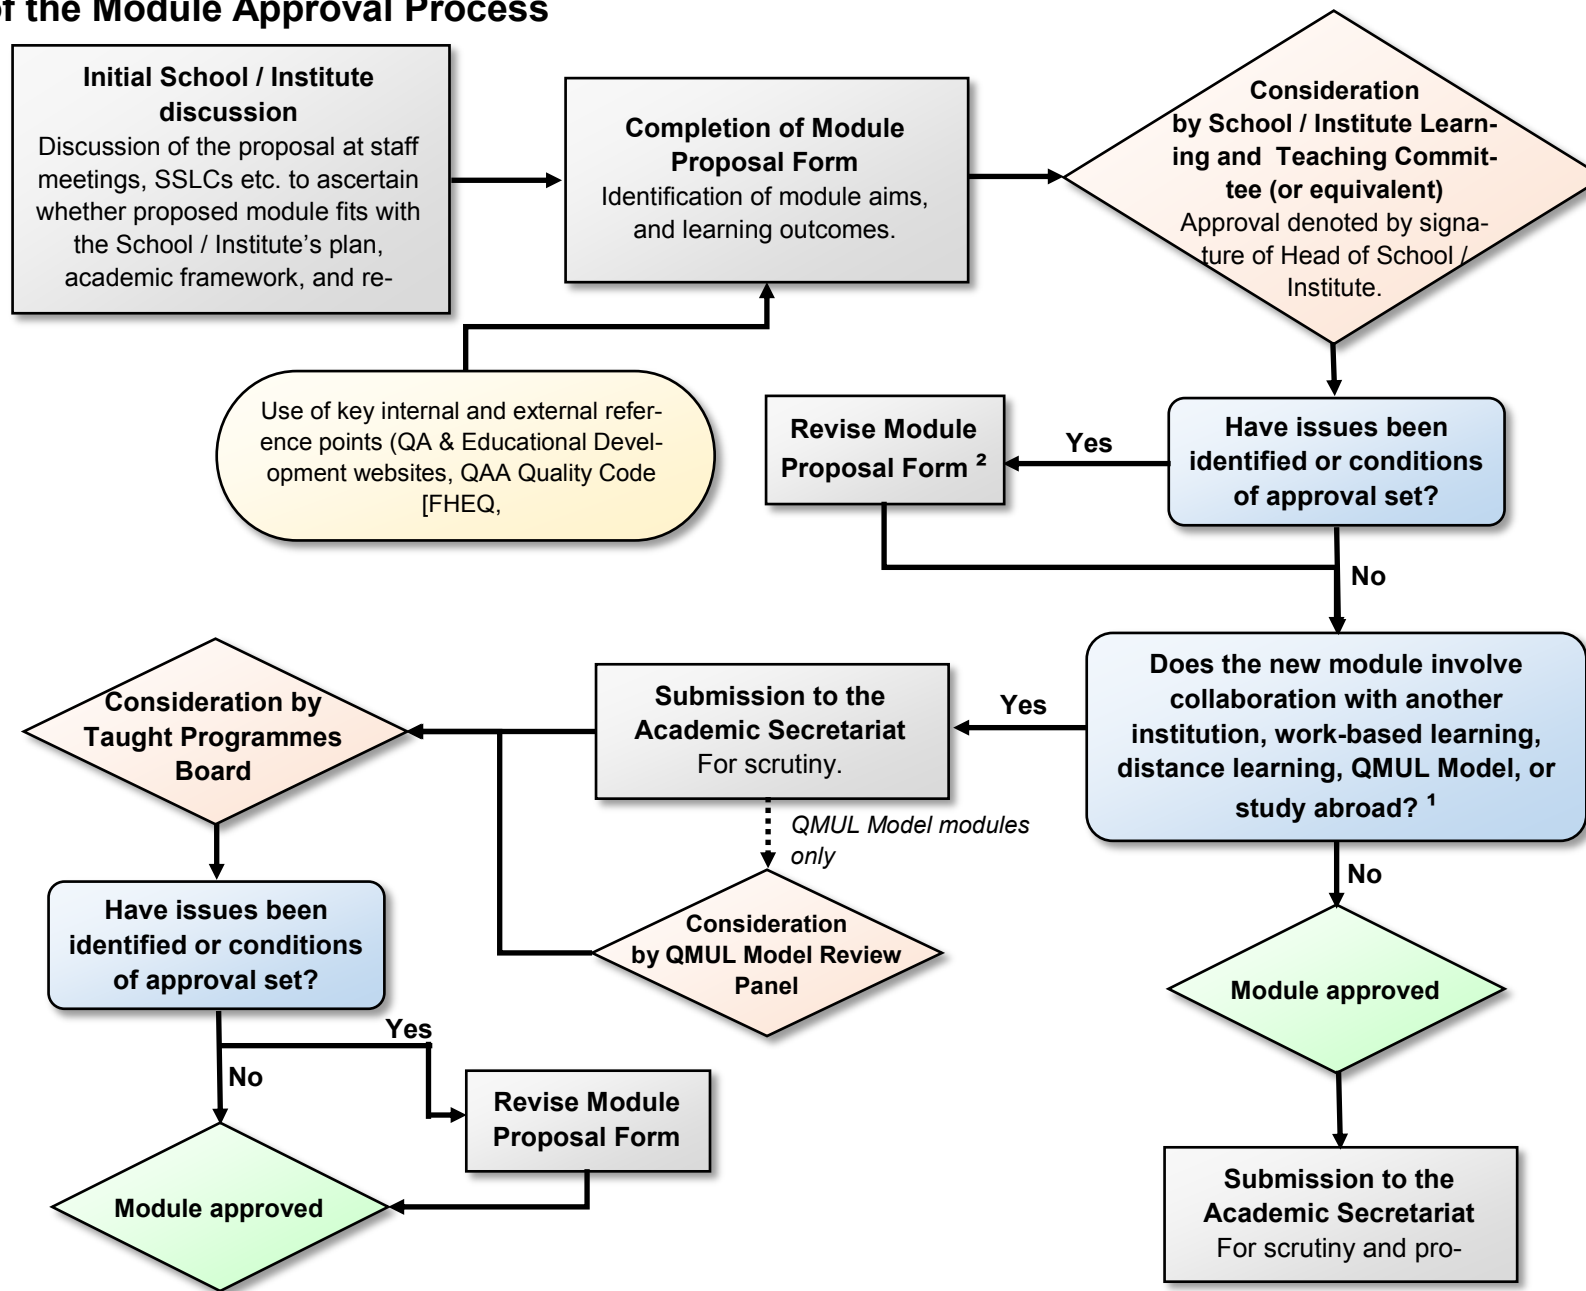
f the Module Approval Process

Initial School / Institute discussion
Discussion of the proposal at staff meetings, SSLCs etc. to ascertain whether proposed module fits with the School / Institute's plan, academic framework, and re-

Completion of Module Proposal Form
Identification of module aims, and learning outcomes.

Consideration by School / Institute Learning and Teaching Committee (or equivalent)
Approval denoted by signature of Head of School / Institute.

Use of key internal and external reference points (QA & Educational Development websites, QAA Quality Code [FHEQ,

Revise Module Proposal Form ²

Yes

Have issues been identified or conditions of approval set?

No

Does the new module involve collaboration with another institution, work-based learning, distance learning, QMUL Model, or study abroad? ¹

Yes

Submission to the Academic Secretariat
For scrutiny.

Consideration by Taught Programmes Board

QMUL Model modules only

Consideration by QMUL Model Review Panel

Have issues been identified or conditions of approval set?

Yes

No

Revise Module Proposal Form

Module approved

No

Module approved

Submission to the Academic Secretariat
For scrutiny and pro-